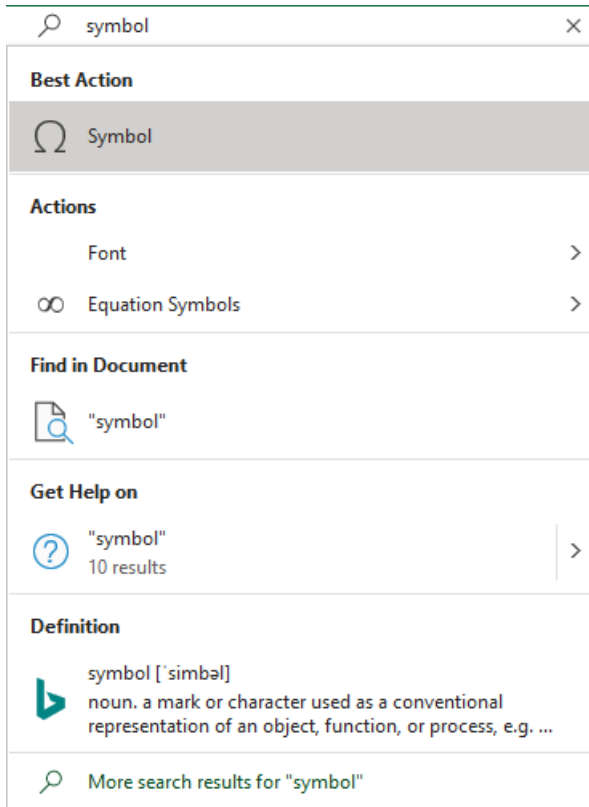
symbol

Best Action

Symbol

Actions

Font

Equation Symbols

Find in Document

"symbol"

Get Help on

"symbol"
10 results

Definition

symbol [ˈsimbəl]
noun. a mark or character used as a conventional representation of an object, function, or process, e.g. ...

More search results for "symbol"